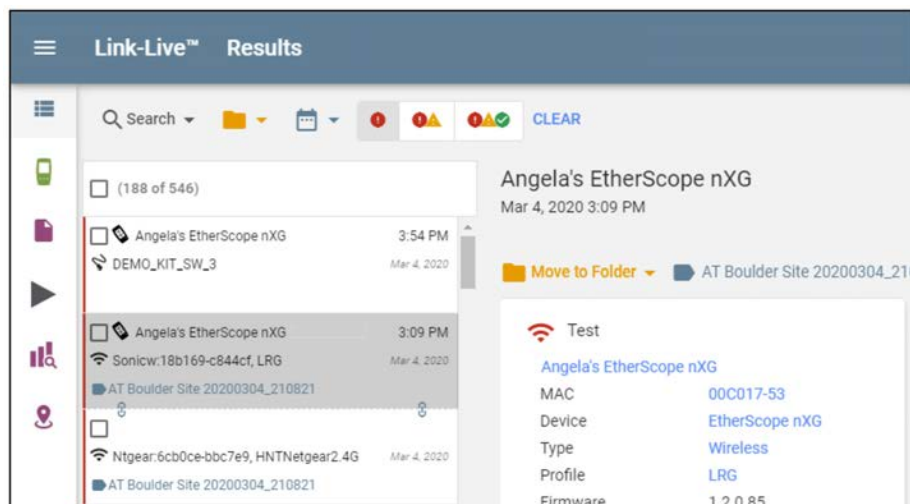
Link-Live™ Results

Search

CLEAR

(188 of 546)

Angela's EtherScope nXG 3:54 PM
DEMO_KIT_SW_3 Mar 4, 2020

Angela's EtherScope nXG 3:09 PM
Sonicw:18b169-c844cf, LRG Mar 4, 2020
AT Boulder Site 20200304_210821

Ntgear:6cb0ce-bbc7e9, HNTNetgear2.4G Mar 4, 2020
AT Boulder Site 20200304_210821

Angela's EtherScope nXG
Mar 4, 2020 3:09 PM

Move to Folder AT Boulder Site 20200304_21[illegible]

Test
Angela's EtherScope nXG
MAC 00C017-53
Device EtherScope nXG
Type Wireless
Profile LRG
Firmware 1.2.0.85